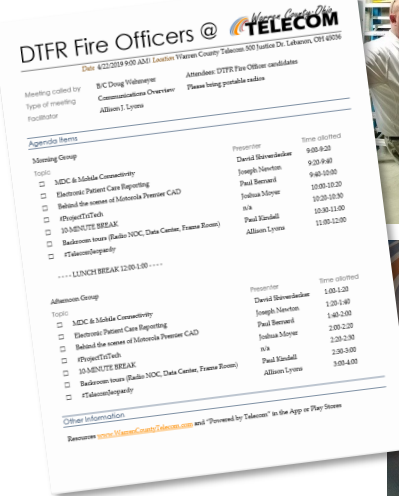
DTFR Fire Officers @ Warren County Ohio TELECOM

Date 4/22/2019 9:00 AM Location Warren County Telecom 500 Justice Dr. Lebanon, OH 45036

| | | |
|---|---|---|
| Meeting called by | B/C Doug Wehmeyer | Attendees: DTFR Fire Officer candidates |
| Type of meeting | Communications Overview | Please bring portable radios |
| Facilitator | Allison J. Lyons | |

Agenda Items

Morning Group

| Topic | Presenter | Time allotted |
|---|---|---|
| ☐ MDC & Mobile Connectivity | David Shiverdecker | 9:00-9:20 |
| ☐ Electronic Patient Care Reporting | Joseph Newton | 9:20-9:40 |
| ☐ Behind the scenes of Motorola Premier CAD | Paul Bernard | 9:40-10:00 |
| ☐ #ProjectTriTech | Joshua Moyer | 10:00-10:20 |
| ☐ 10-MINUTE BREAK | n/a | 10:20-10:30 |
| ☐ Backroom tours (Radio NOC, Data Center, Frame Room) | Paul Kindell | 10:30-11:00 |
| ☐ #TelecomJeopardy | Allison Lyons | 11:00-12:00 |

- - - - LUNCH BREAK 12:00-1:00 - - - -

Afternoon Group

| Topic | Presenter | Time allotted |
|---|---|---|
| ☐ MDC & Mobile Connectivity | David Shiverdecker | 1:00-1:20 |
| ☐ Electronic Patient Care Reporting | Joseph Newton | 1:20-1:40 |
| ☐ Behind the scenes of Motorola Premier CAD | Paul Bernard | 1:40-2:00 |
| ☐ #ProjectTriTech | Joshua Moyer | 2:00-2:20 |
| ☐ 10-MINUTE BREAK | n/a | 2:20-2:30 |
| ☐ Backroom tours (Radio NOC, Data Center, Frame Room) | Paul Kindell | 2:30-3:00 |
| ☐ #TelecomJeopardy | Allison Lyons | 3:00-4:00 |

Other Information

Resources: www.WarrenCountyTelecom.com and "Powered by Telecom" in the App or Play Stores